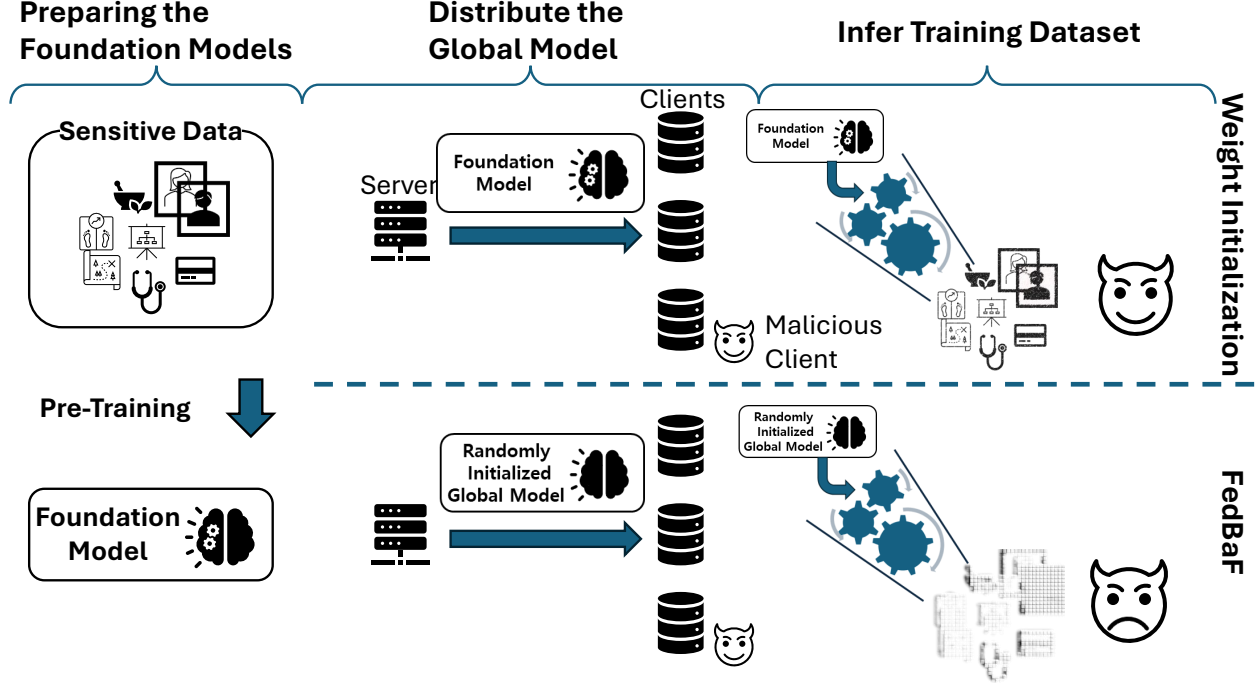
Preparing the Foundation Models

Distribute the Global Model

Infer Training Dataset

Sensitive Data

Clients

Server

Foundation Model

Foundation Model

Malicious Client

Weight Initialization

Pre-Training

Randomly Initialized Global Model

Randomly Initialized Global Model

Foundation Model

FedBaF